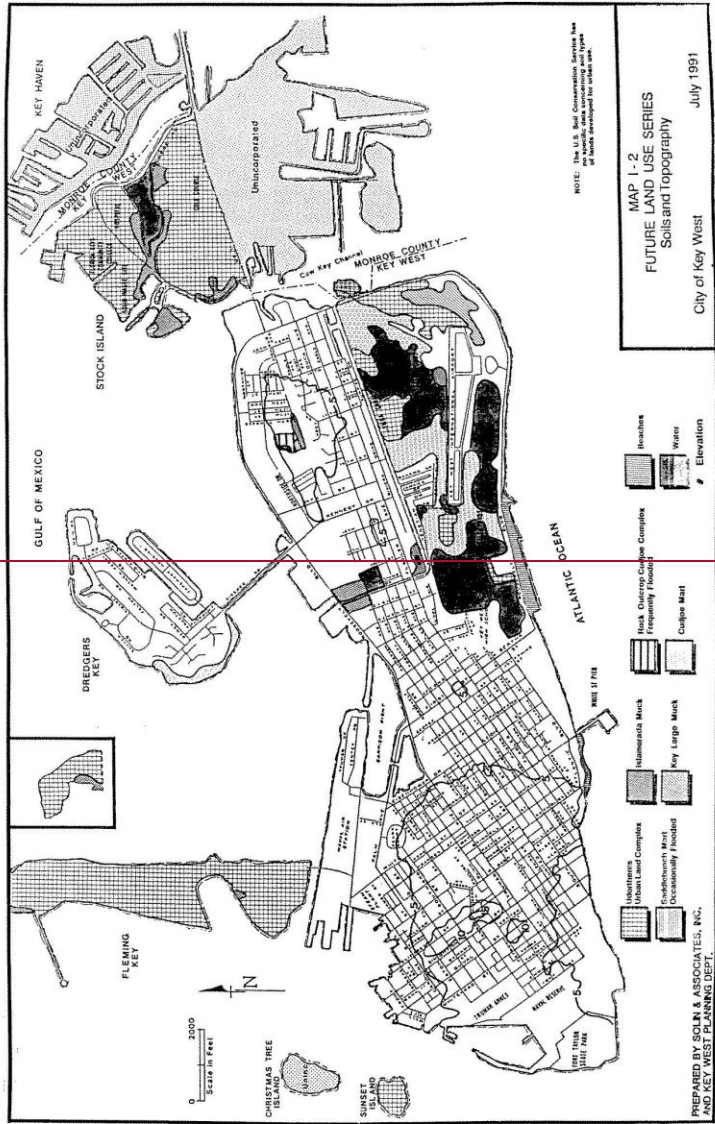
MAP I - 2
FUTURE LAND USE SERIES
Soils and Topography

City of Key West

July 1991

NOTE: The U.S. Soil Conservation Service has no specific data concerning soil types of lands developed for urban use.

KEY HAVEN

Unincorporated

MONROE COUNTY
KEY WEST

STOCK ISLAND

Cow Key Channel

MONROE COUNTY
KEY WEST

GULF OF MEXICO

DREDGERS KEY

ATLANTIC OCEAN

WHITE ST PIER

FLEMING KEY

CHRISTMAS TREE ISLAND

SUNSET ISLAND

TRUMAN ANNEX

NAVAL RESERVE

FORT TAYLOR STATE PARK

GARRISON BIGHT

KENNEDY DR

N

0 2000
Scale in Feet

Udorthents Urban Land Complex

Saddlebunch Marl Occasionally Flooded

Islamorada Muck

Key Largo Muck

Rock Outcrop Cudjoe Complex Frequently Flooded

Cudjoe Marl

Beaches

Water

Elevation

PREPARED BY SOLIN & ASSOCIATES, INC. AND KEY WEST PLANNING DEPT.